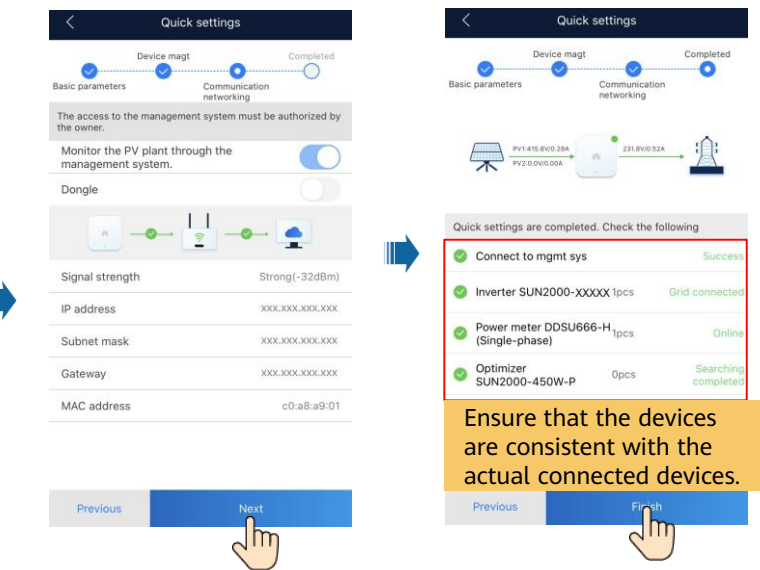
Quick settings

Device magt
Completed
Basic parameters
Communication networking

The access to the management system must be authorized by the owner.

Monitor the PV plant through the management system.

Dongle

Signal strength Strong(-32dBm)

IP address xxx.xxx.xxx.xxx

Subnet mask xxx.xxx.xxx.xxx

Gateway xxx.xxx.xxx.xxx

MAC address c0:a8:a9:01

Previous
Next

Quick settings

Device magt
Completed
Basic parameters
Communication networking

PV1:415.8V/0.28A
PV2:0.0V/0.00A
231.6V/0.52A

Quick settings are completed. Check the following

Connect to mgmt sys Success

Inverter SUN2000-XXXXX 1pcs Grid connected

Power meter DDSU666-H (Single-phase) 1pcs Online

Optimizer SUN2000-450W-P 0pcs Searching completed

Ensure that the devices are consistent with the actual connected devices.

Previous
Finish